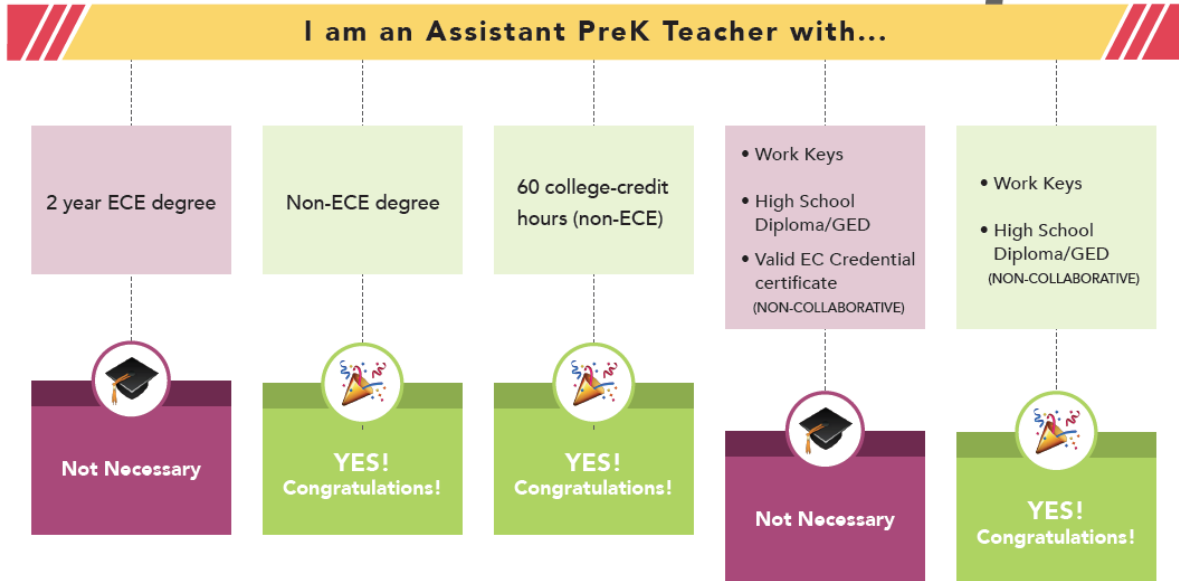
I am an Assistant PreK Teacher with...

2 year ECE degree

Not Necessary

Non-ECE degree

YES! Congratulations!

60 college-credit hours (non-ECE)

YES! Congratulations!

• Work Keys
• High School Diploma/GED
• Valid EC Credential certificate (NON-COLLABORATIVE)

Not Necessary

• Work Keys
• High School Diploma/GED (NON-COLLABORATIVE)

YES! Congratulations!